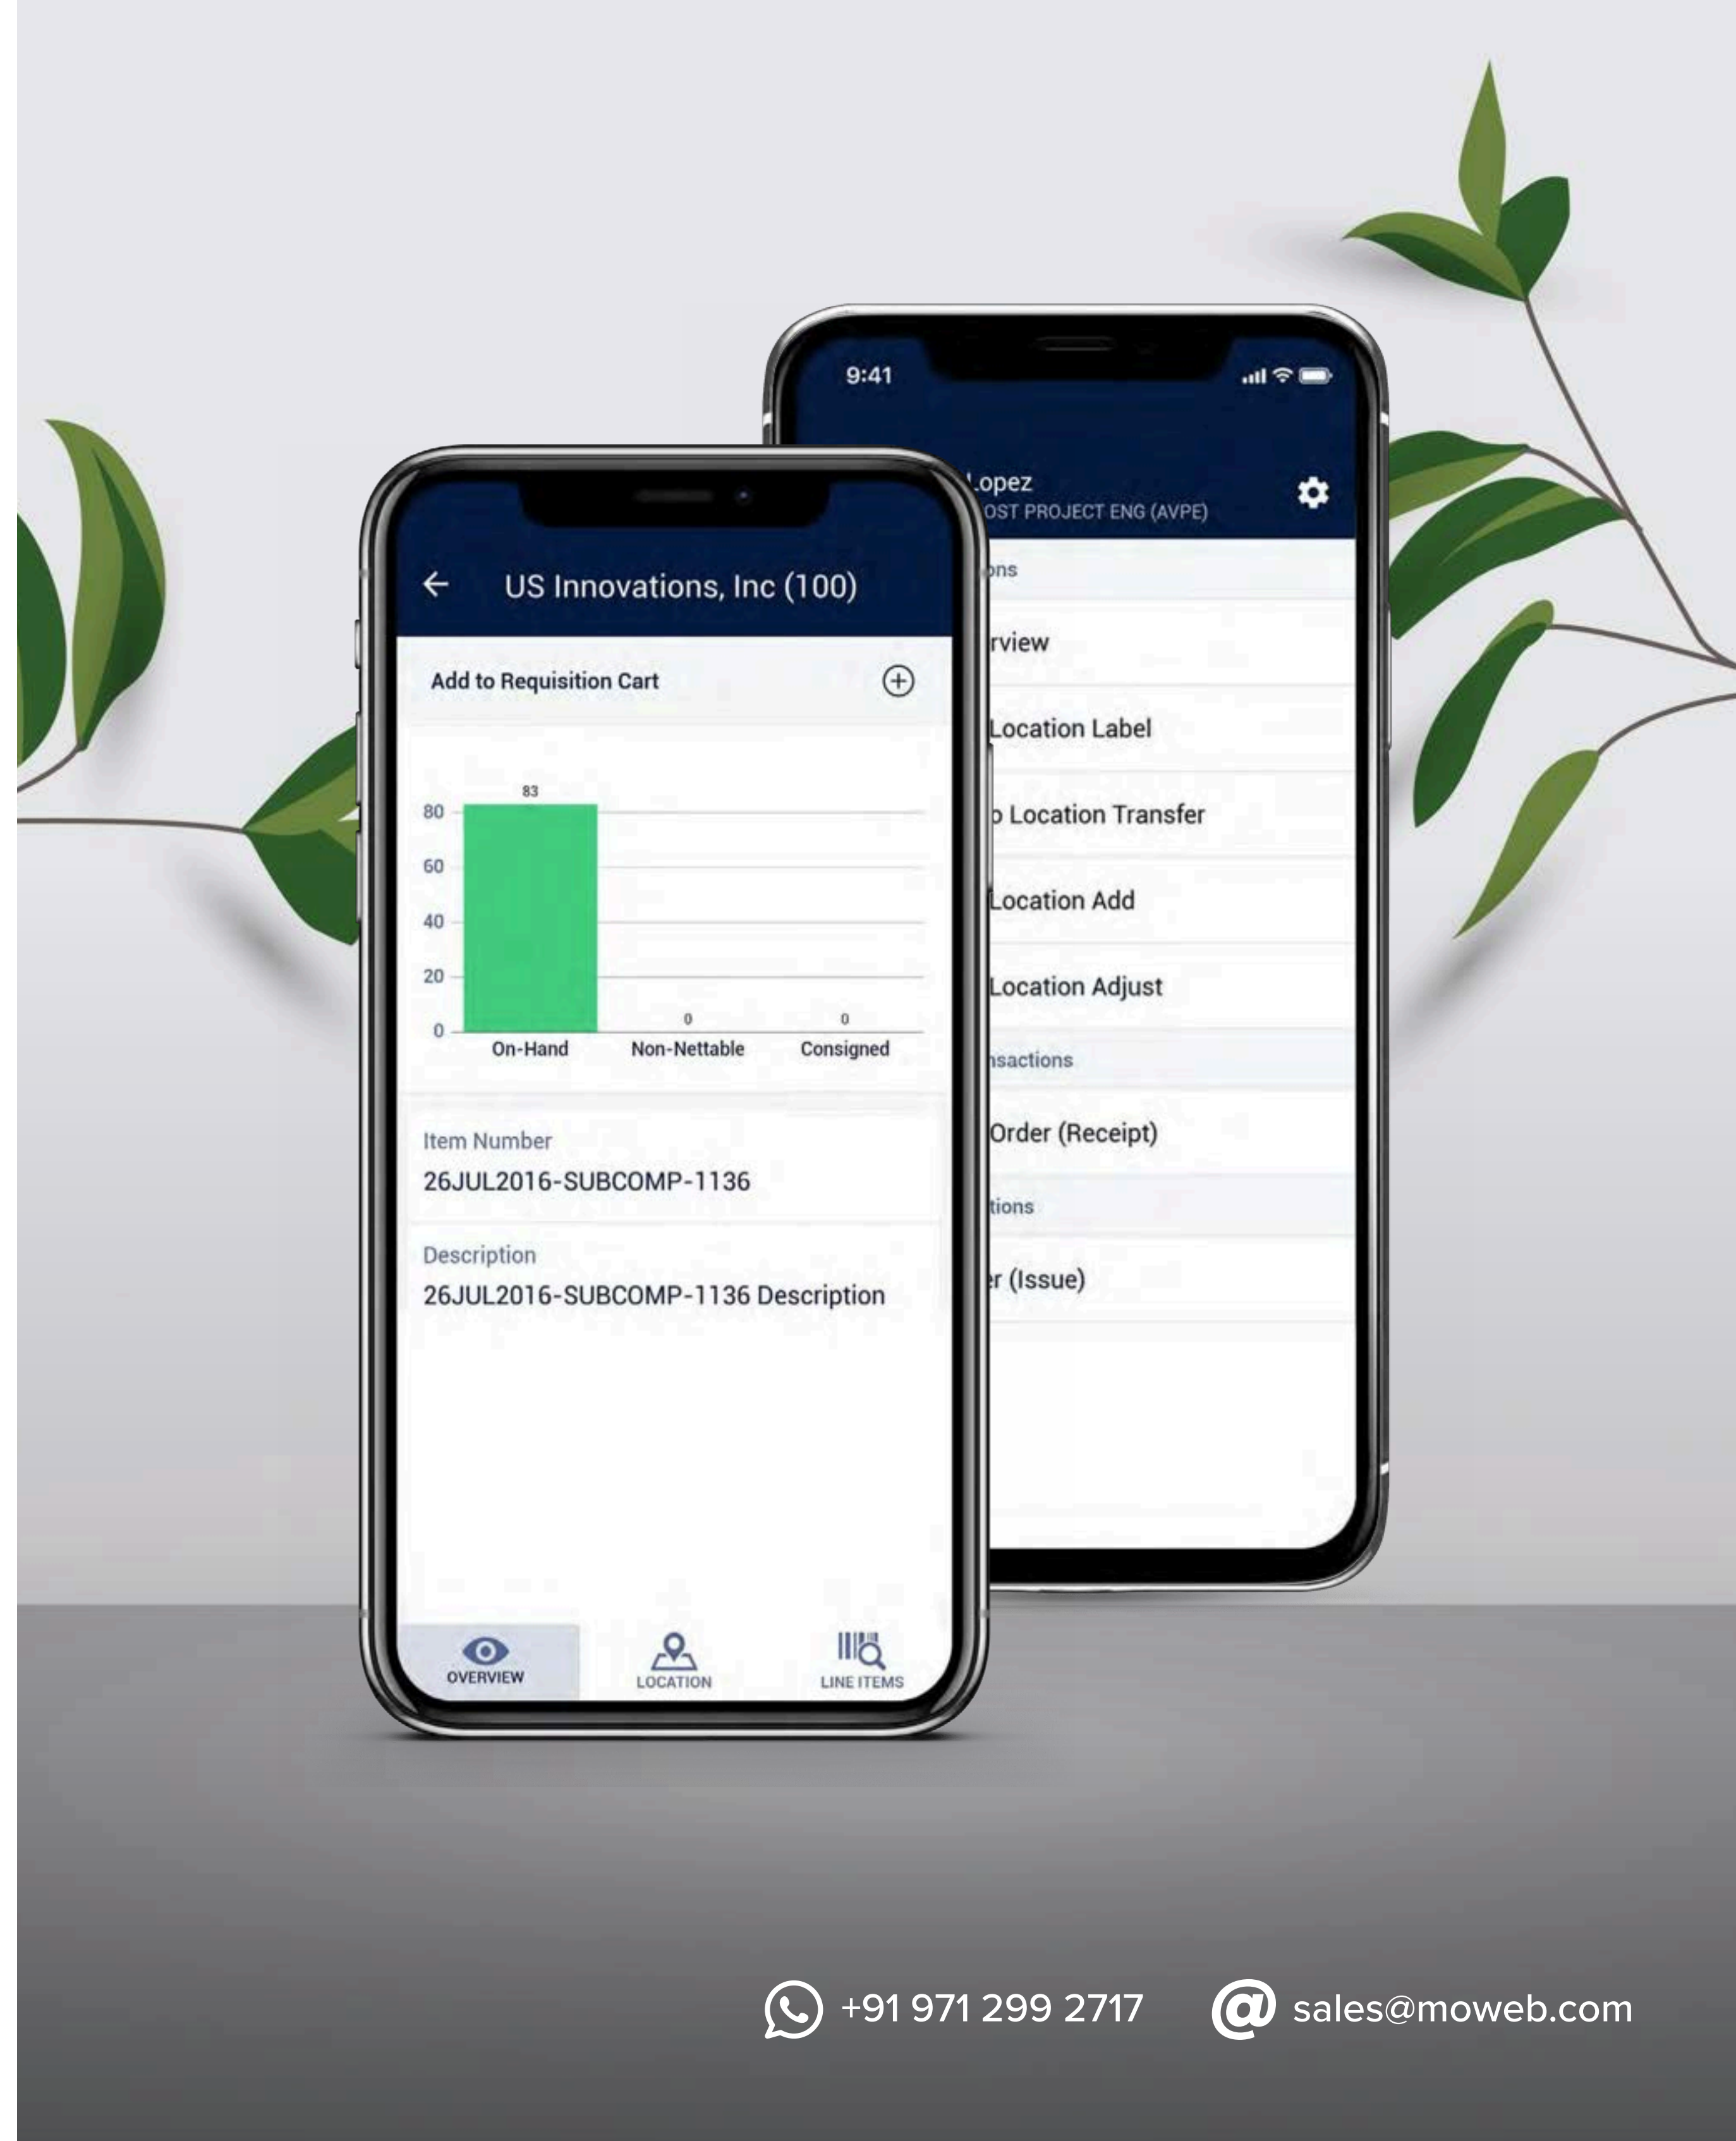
9:41

Lopez
OST PROJECT ENG (AVPE)

ons

rview

Location Label

o Location Transfer

Location Add

Location Adjust

nsactions

Order (Receipt)

tions

r (Issue)

US Innovations, Inc (100)

Add to Requisition Cart

| | On-Hand | Non-Nettable | Consigned |
|---|---|---|---|
| | 83 | 0 | 0 |

80
60
40
20
0

Item Number
26JUL2016-SUBCOMP-1136

Description
26JUL2016-SUBCOMP-1136 Description

OVERVIEW
LOCATION
LINE ITEMS

+91 971 299 2717
sales@moweb.com